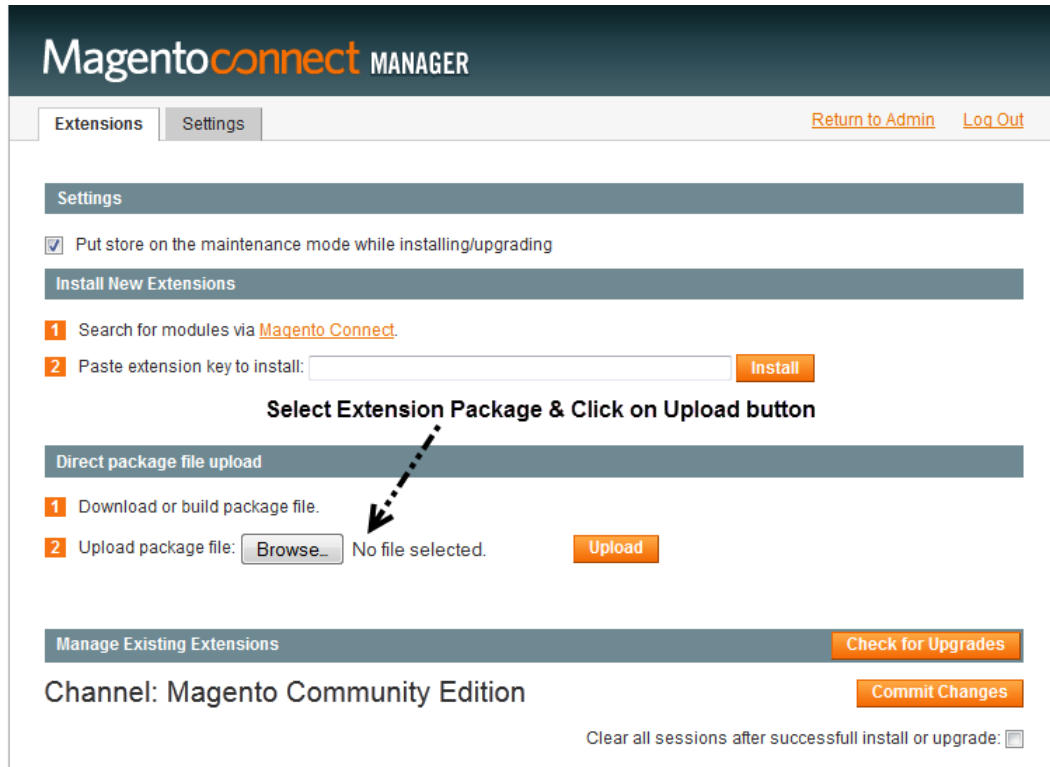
Magentoconnect MANAGER

Extensions Settings

Return to Admin Log Out

Settings

Put store on the maintenance mode while installing/upgrading

Install New Extensions

1 Search for modules via Magento Connect.

2 Paste extension key to install: Install

Select Extension Package & Click on Upload button

Direct package file upload

1 Download or build package file.

2 Upload package file: Browse... No file selected. Upload

Manage Existing Extensions

Check for Upgrades

Channel: Magento Community Edition

Commit Changes

Clear all sessions after successfull install or upgrade: